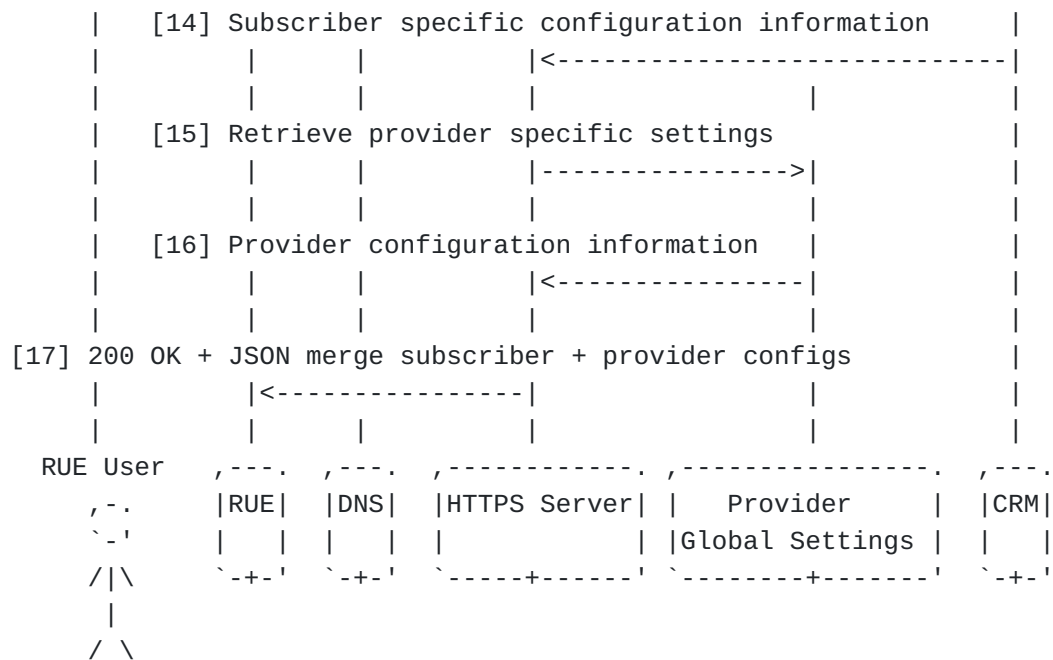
[14] Subscriber specific configuration information

[15] Retrieve provider specific settings

[16] Provider configuration information

[17] 200 OK + JSON merge subscriber + provider configs

RUE User

RUE

DNS

HTTPS Server

Provider Global Settings

CRM